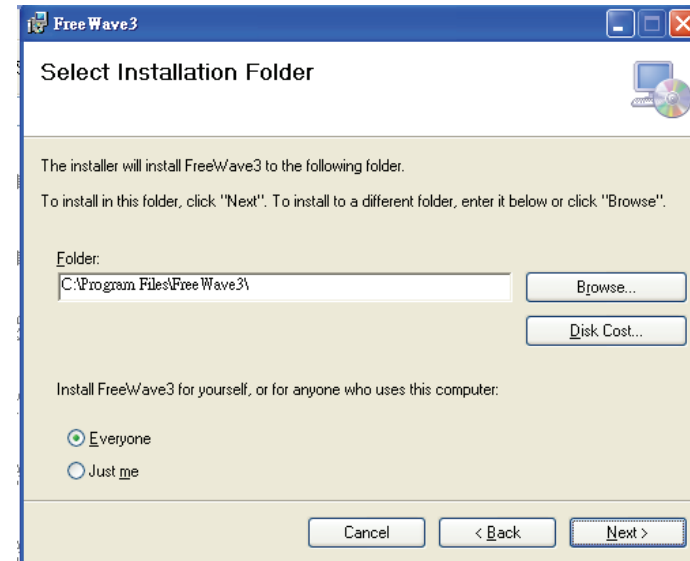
FreeWave3

Select Installation Folder

The installer will install FreeWave3 to the following folder.

To install in this folder, click "Next". To install to a different folder, enter it below or click "Browse".

Folder:

C:\Program Files\FreeWave3\

Browse...

Disk Cost...

Install FreeWave3 for yourself, or for anyone who uses this computer:

Everyone

Just me

Cancel

< Back

Next >